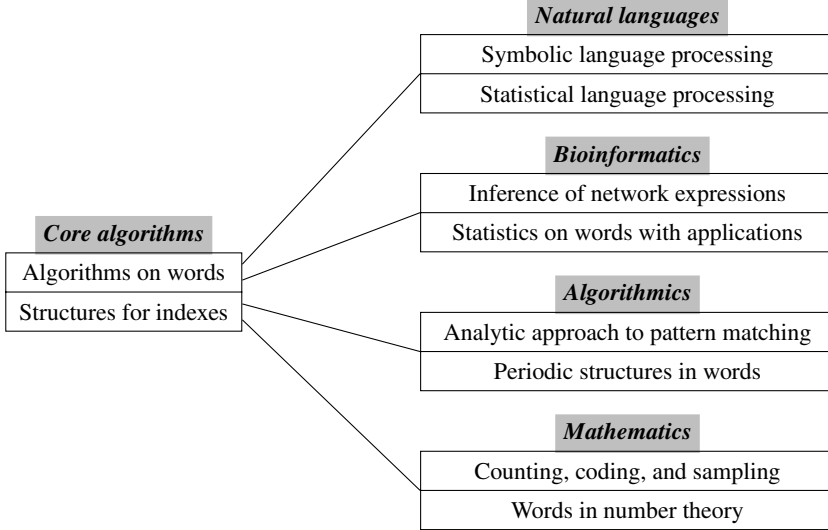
Core algorithms

Algorithms on words

Structures for indexes

Natural languages

Symbolic language processing

Statistical language processing

Bioinformatics

Inference of network expressions

Statistics on words with applications

Algorithmics

Analytic approach to pattern matching

Periodic structures in words

Mathematics

Counting, coding, and sampling

Words in number theory